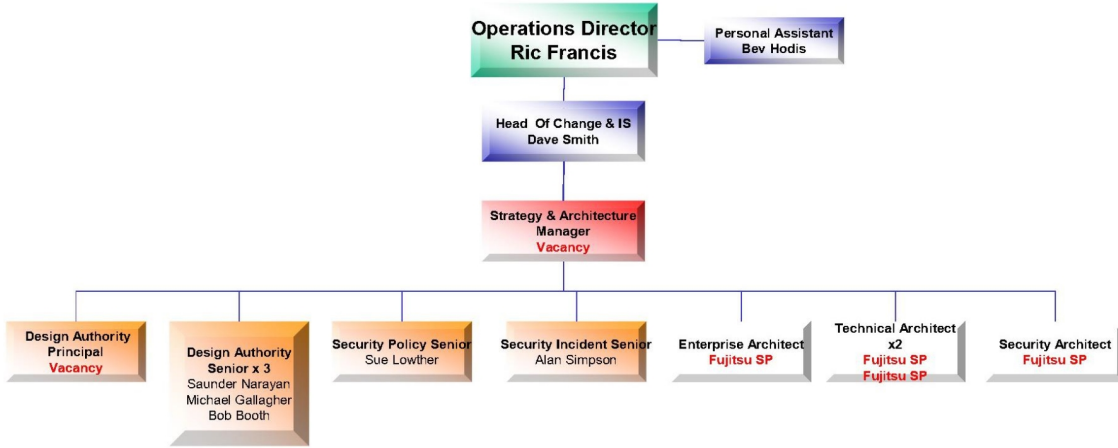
Operations Director
Ric Francis

Personal Assistant
Bev Hodis

Head Of Change & IS
Dave Smith

Strategy & Architecture Manager
Vacancy

Design Authority Principal
Vacancy

Design Authority Senior x 3
Saunder Narayan
Michael Gallagher
Bob Booth

Security Policy Senior
Sue Lowther

Security Incident Senior
Alan Simpson

Enterprise Architect
Fujitsu SP

Technical Architect x2
Fujitsu SP
Fujitsu SP

Security Architect
Fujitsu SP